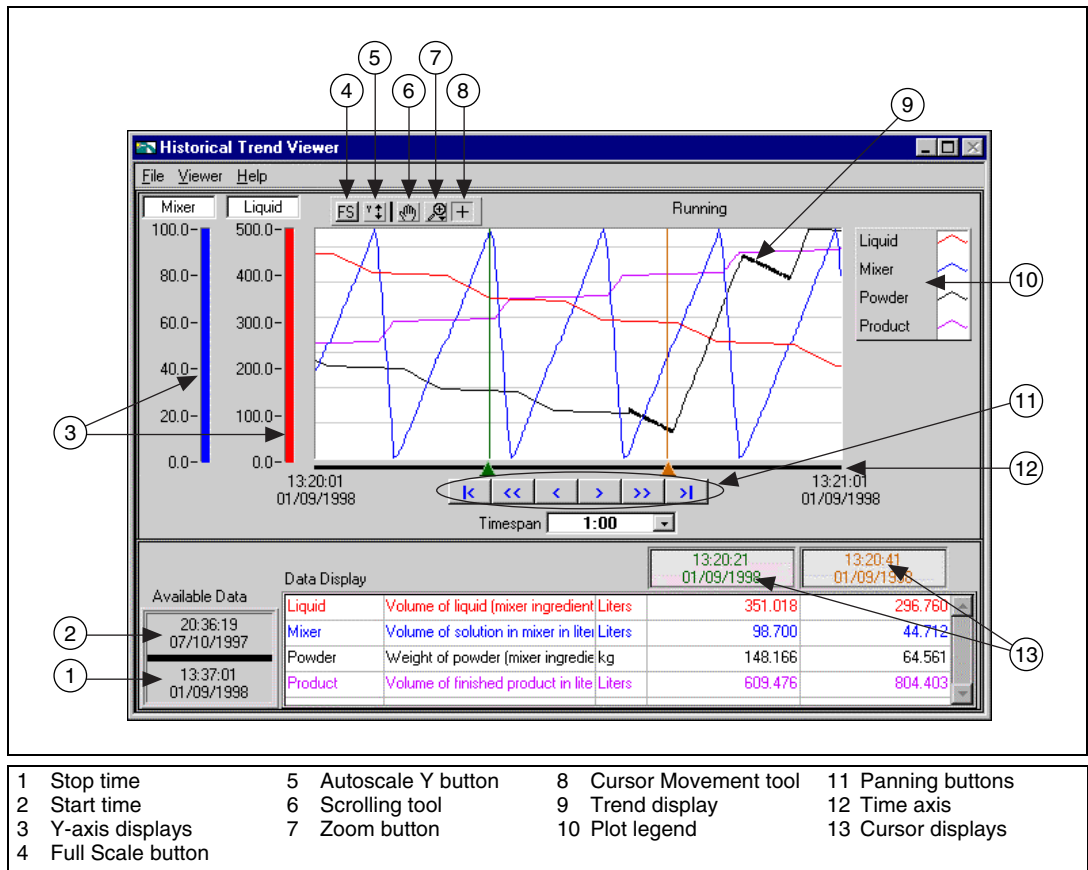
Historical Trend Viewer

File Viewer Help

Mixer Liquid

FS

Running

100.0 500.0
80.0 400.0
60.0 300.0
40.0 200.0
20.0 100.0
0.0 0.0

Liquid
Mixer
Powder
Product

13:20:01
01/09/1998

13:21:01
01/09/1998

|< << < > >> >|

Timespan 1:00

Available Data
20:36:19
07/10/1997
13:37:01
01/09/1998

Data Display

13:20:21
01/09/1998

13:20:41
01/09/1998

| Liquid | Volume of liquid (mixer ingredient | Liters | 351.018 | 296.760 |
|---|---|---|---|---|
| Mixer | Volume of solution in mixer in liter | Liters | 98.700 | 44.712 |
| Powder | Weight of powder (mixer ingredie | kg | 148.166 | 64.561 |
| Product | Volume of finished product in lite | Liters | 609.476 | 804.403 |

1 2 3 4 5 6 7 8 9 10 11 12 13

1 Stop time
2 Start time
3 Y-axis displays
4 Full Scale button
5 Autoscale Y button
6 Scrolling tool
7 Zoom button
8 Cursor Movement tool
9 Trend display
10 Plot legend
11 Panning buttons
12 Time axis
13 Cursor displays